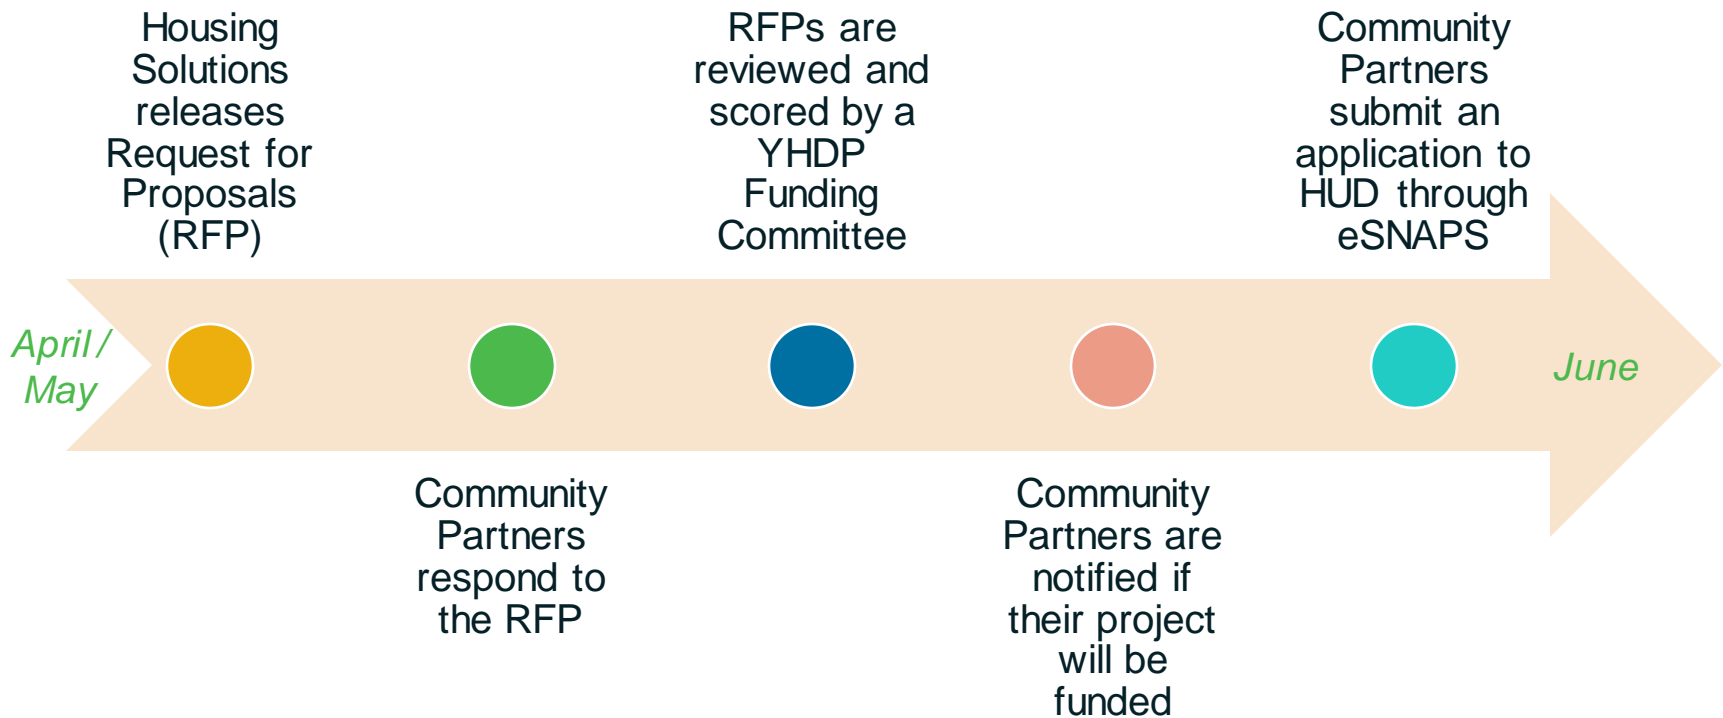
April / May

Housing Solutions releases Request for Proposals (RFP)

Community Partners respond to the RFP

RFPs are reviewed and scored by a YHDP Funding Committee

Community Partners are notified if their project will be funded

Community Partners submit an application to HUD through eSNAPS

June